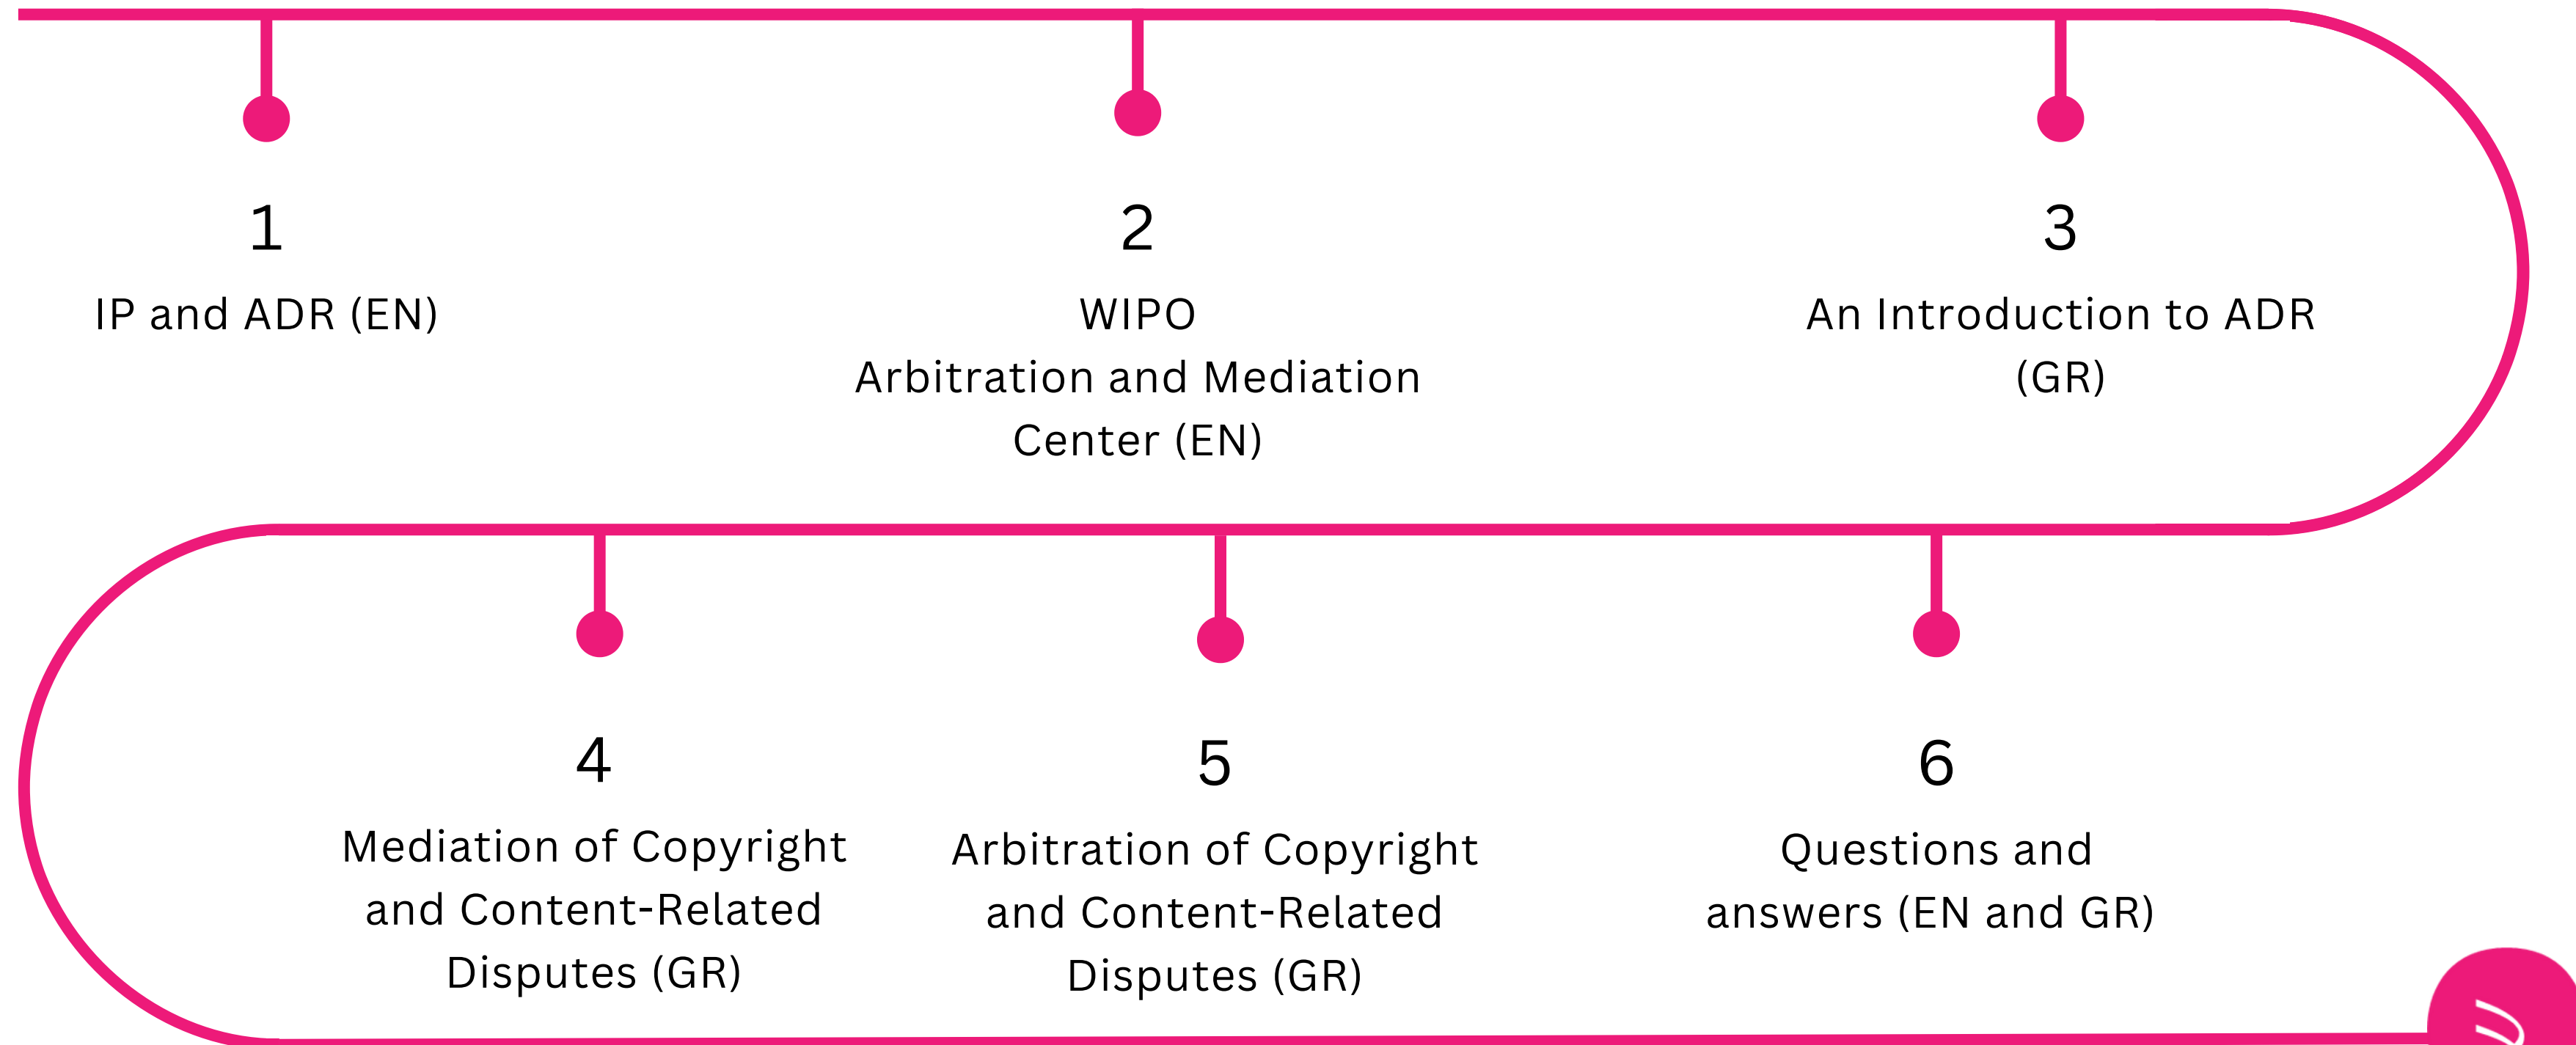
1
IP and ADR (EN)

2
WIPO
Arbitration and Mediation Center (EN)

3
An Introduction to ADR (GR)

4
Mediation of Copyright and Content-Related Disputes (GR)

5
Arbitration of Copyright and Content-Related Disputes (GR)

6
Questions and answers (EN and GR)